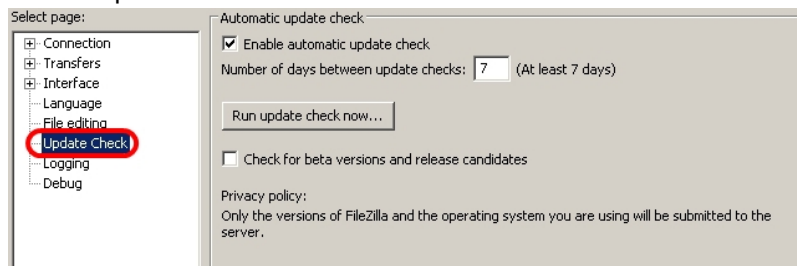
Select page:

Connection
Transfers
Interface
Language
File editing
Update Check
Logging
Debug

Automatic update check

Enable automatic update check

Number of days between update checks: 7 (At least 7 days)

Run update check now...

Check for beta versions and release candidates

Privacy policy:
Only the versions of FileZilla and the operating system you are using will be submitted to the server.